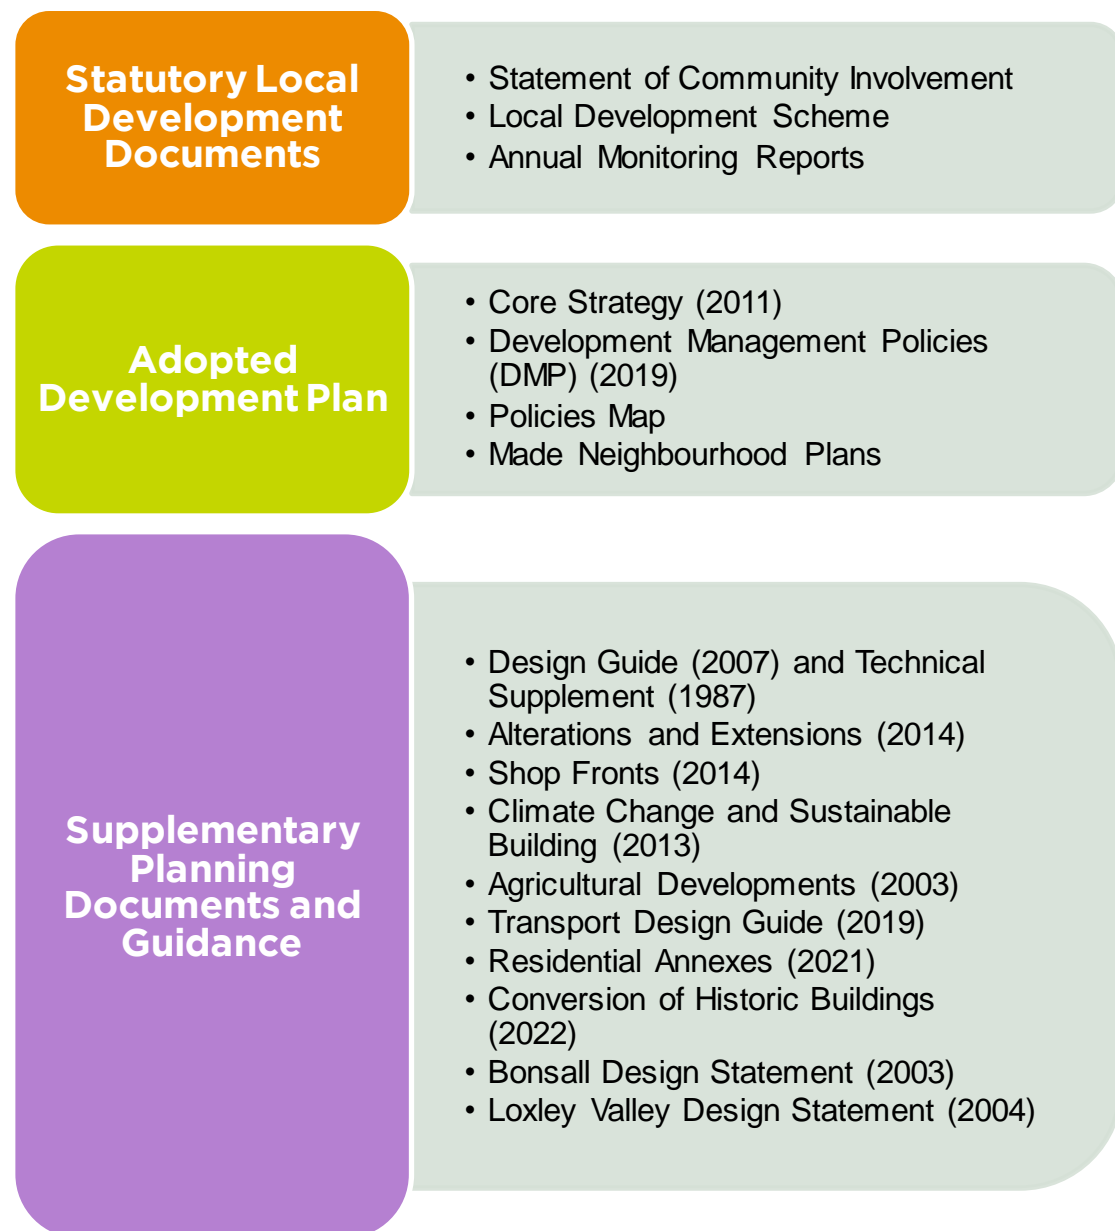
Statutory Local Development Documents

- Statement of Community Involvement
- Local Development Scheme
- Annual Monitoring Reports

Adopted Development Plan

- Core Strategy (2011)
- Development Management Policies (DMP) (2019)
- Policies Map
- Made Neighbourhood Plans

Supplementary Planning Documents and Guidance

- Design Guide (2007) and Technical Supplement (1987)
- Alterations and Extensions (2014)
- Shop Fronts (2014)
- Climate Change and Sustainable Building (2013)
- Agricultural Developments (2003)
- Transport Design Guide (2019)
- Residential Annexes (2021)
- Conversion of Historic Buildings (2022)
- Bonsall Design Statement (2003)
- Loxley Valley Design Statement (2004)